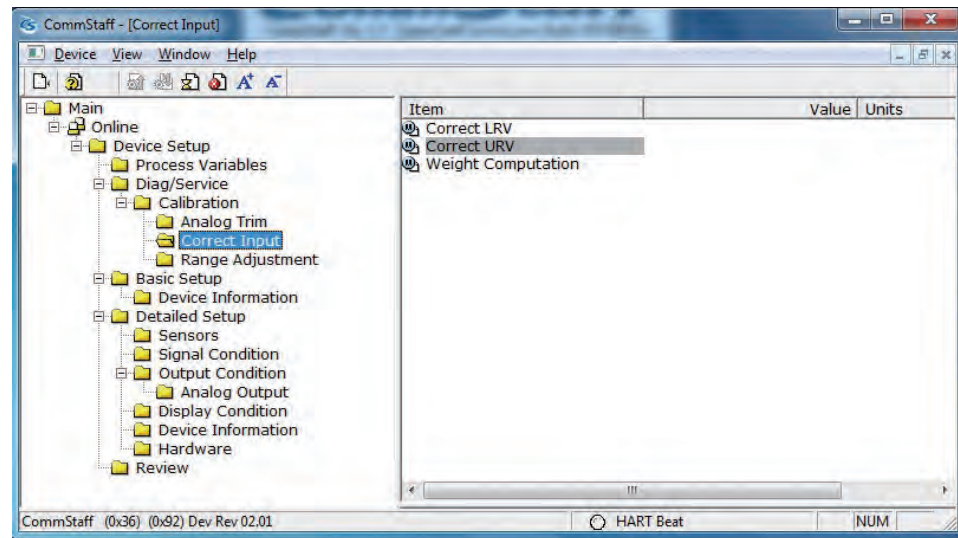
CommStaff - [Correct Input]

Device View Window Help

Main
Online
Device Setup
Process Variables
Diag/Service
Calibration
Analog Trim
Correct Input
Range Adjustment
Basic Setup
Device Information
Detailed Setup
Sensors
Signal Condition
Output Condition
Analog Output
Display Condition
Device Information
Hardware
Review

| Item | Value | Units |
|---|---|---|
| Correct LRV | | |
| Correct URV | | |
| Weight Computation | | |

CommStaff (0x36) (0x92) Dev Rev 02,01 HART Beat NUM